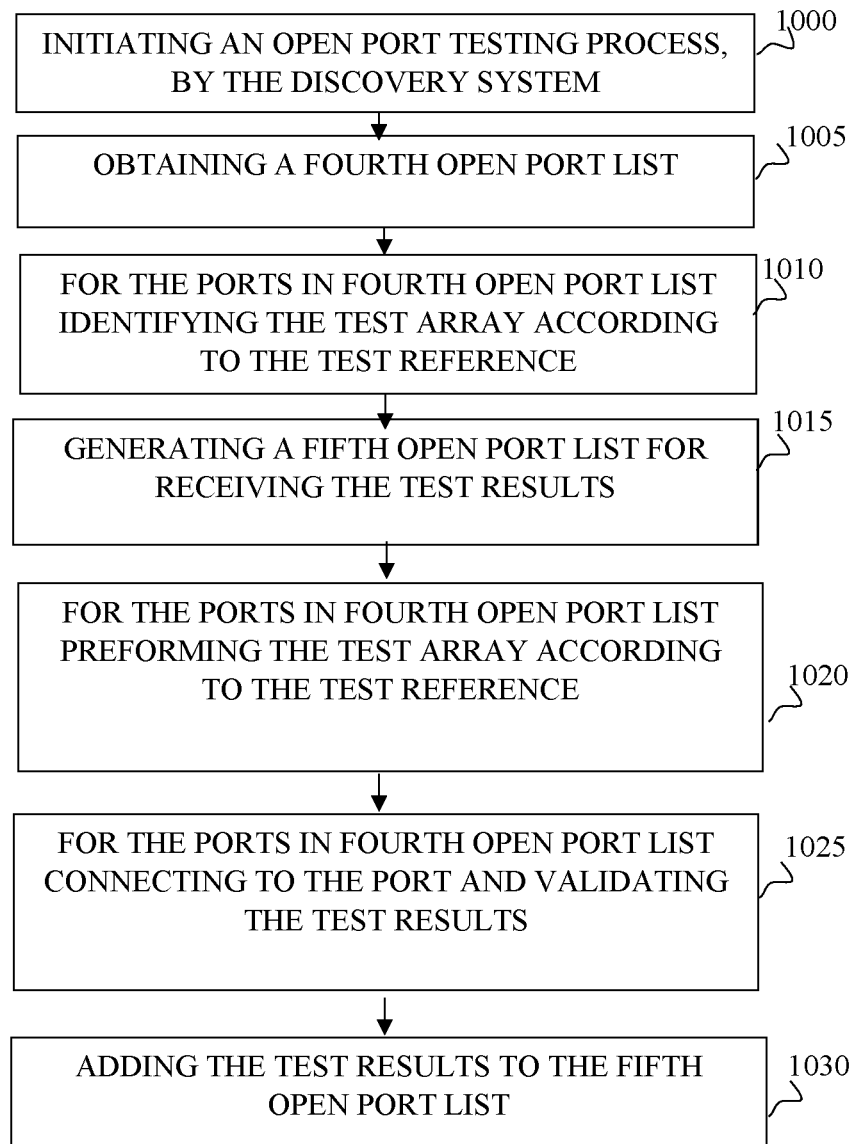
INITIATING AN OPEN PORT TESTING PROCESS, BY THE DISCOVERY SYSTEM

1000

OBTAINING A FOURTH OPEN PORT LIST

1005

FOR THE PORTS IN FOURTH OPEN PORT LIST IDENTIFYING THE TEST ARRAY ACCORDING TO THE TEST REFERENCE

1010

GENERATING A FIFTH OPEN PORT LIST FOR RECEIVING THE TEST RESULTS

1015

FOR THE PORTS IN FOURTH OPEN PORT LIST PREFORMING THE TEST ARRAY ACCORDING TO THE TEST REFERENCE

1020

FOR THE PORTS IN FOURTH OPEN PORT LIST CONNECTING TO THE PORT AND VALIDATING THE TEST RESULTS

1025

ADDING THE TEST RESULTS TO THE FIFTH OPEN PORT LIST

1030